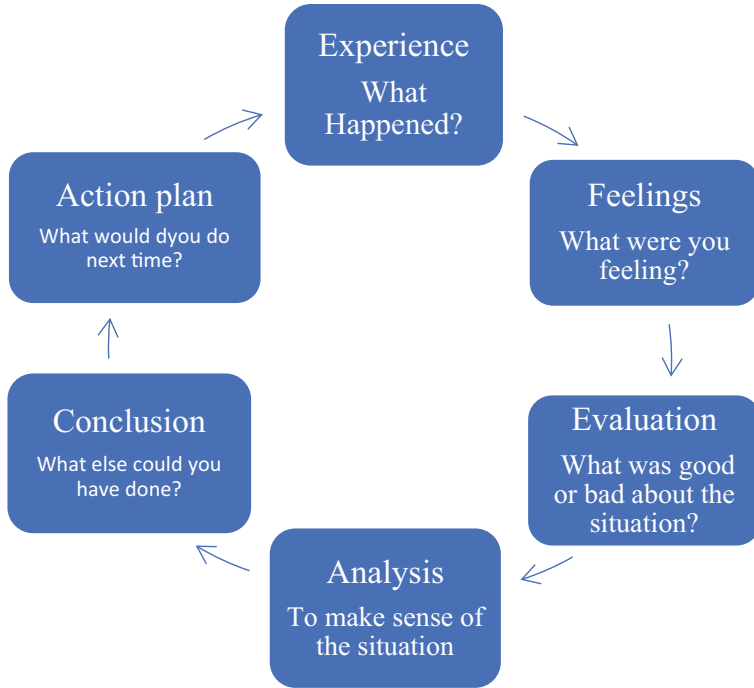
Experience
What Happened?

Feelings
What were you feeling?

Evaluation
What was good or bad about the situation?

Analysis
To make sense of the situation

Conclusion
What else could you have done?

Action plan
What would dyou do next time?